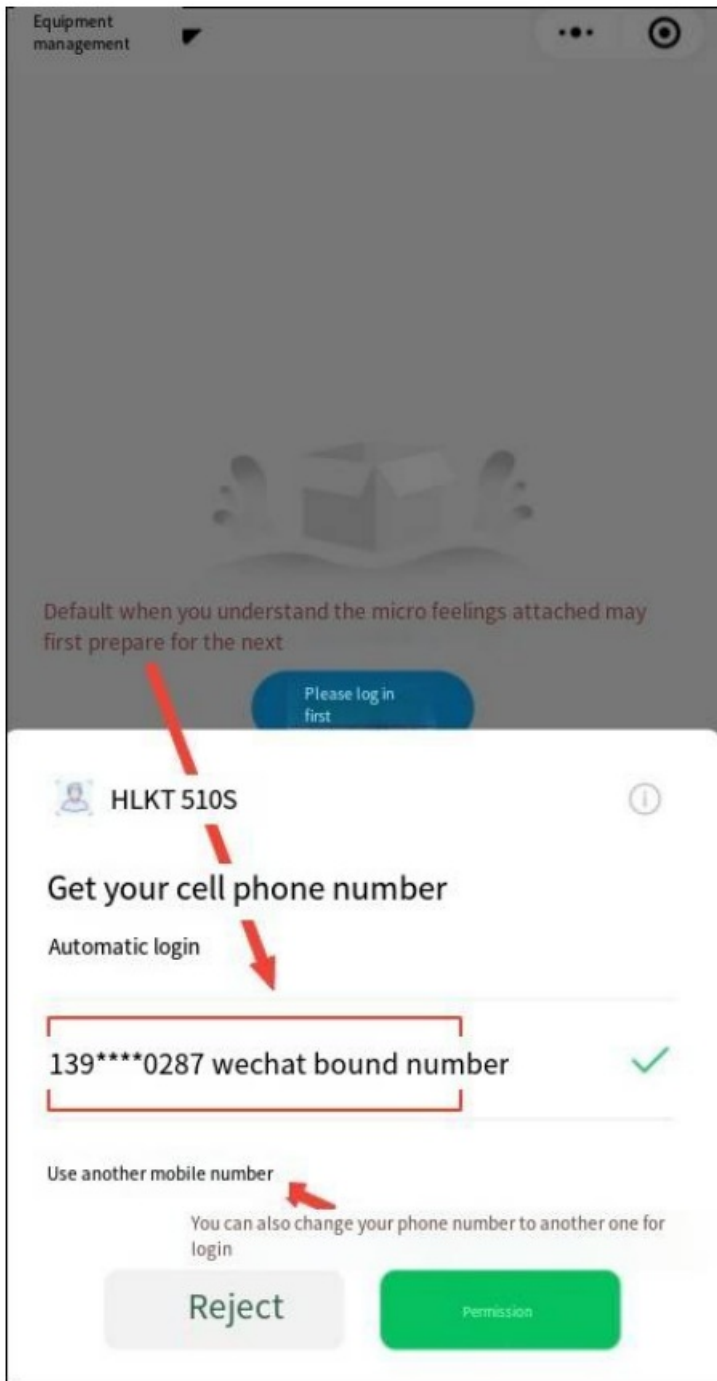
Equipment management

Default when you understand the micro feelings attached may first prepare for the next

Please log in first

HLKT 510S

Get your cell phone number

Automatic login

139****0287 wechat bound number

Use another mobile number

You can also change your phone number to another one for login

Reject

Permission